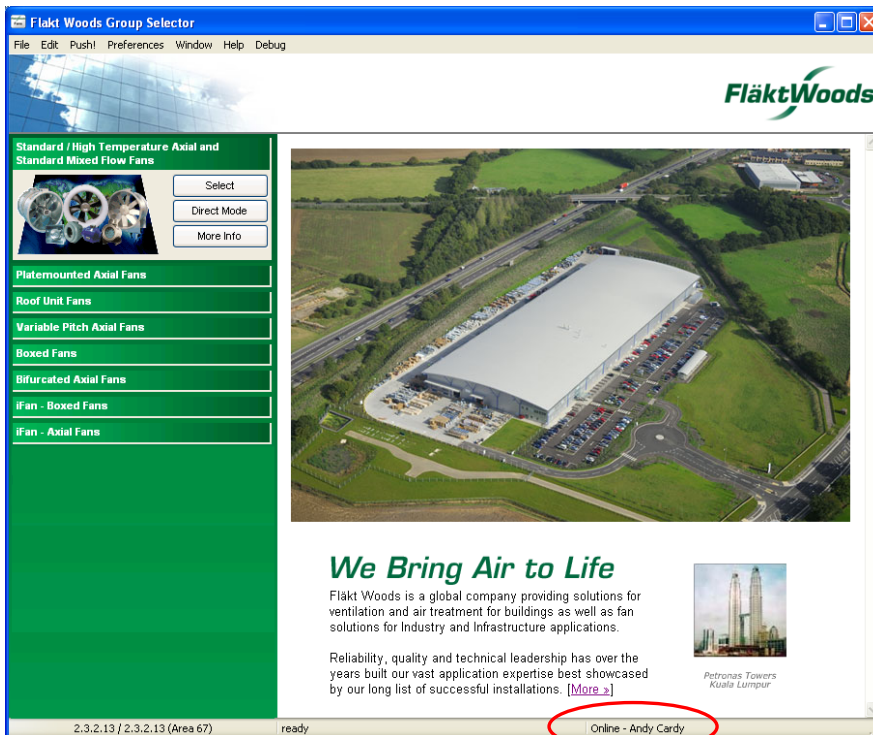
Flakt Woods Group Selector

File Edit Push! Preferences Window Help Debug

FläktWoods

Standard / High Temperature Axial and Standard Mixed Flow Fans

Select

Direct Mode

More Info

Platemounted Axial Fans

Roof Unit Fans

Variable Pitch Axial Fans

Boxed Fans

Bifurcated Axial Fans

iFan - Boxed Fans

iFan - Axial Fans

We Bring Air to Life

Fläkt Woods is a global company providing solutions for ventilation and air treatment for buildings as well as fan solutions for Industry and Infrastructure applications.

Reliability, quality and technical leadership has over the years built our vast application expertise best showcased by our long list of successful installations. [More »]

Petronas Towers Kuala Lumpur

2.3.2.13 / 2.3.2.13 (Area 67) | ready | Online - Andy Cardy